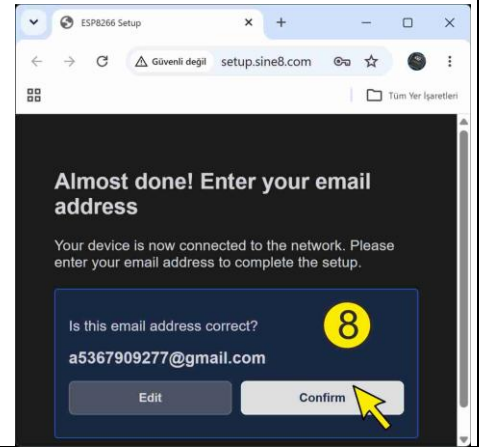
ESP8266 Setup

Güvenli değil setup.sine8.com

Tüm Yer İşaretleri

Almost done! Enter your email address

Your device is now connected to the network. Please enter your email address to complete the setup.

Is this email address correct?

8

a5367909277@gmail.com

Edit

Confirm